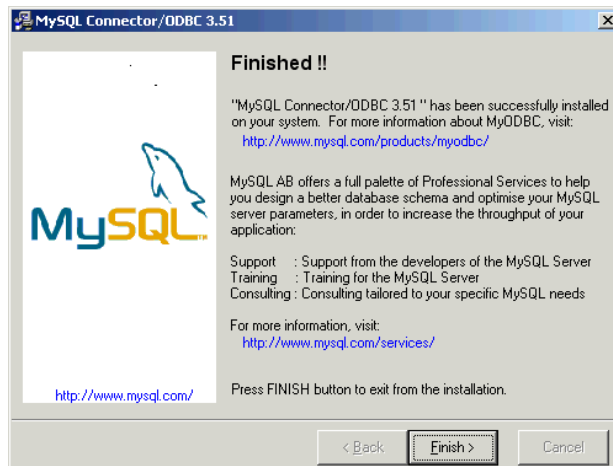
MySQL Connector/ODBC 3.51

×

MySQL™

http://www.mysql.com/

Finished !!

"MySQL Connector/ODBC 3.51 " has been successfully installed on your system. For more information about MyODBC, visit:

http://www.mysql.com/products/myodbc/

MySQL AB offers a full palette of Professional Services to help you design a better database schema and optimise your MySQL server parameters, in order to increase the throughput of your application:

Support : Support from the developers of the MySQL Server
Training : Training for the MySQL Server
Consulting : Consulting tailored to your specific MySQL needs

For more information, visit:

http://www.mysql.com/services/

Press FINISH button to exit from the installation.

< Back | Finish > | Cancel